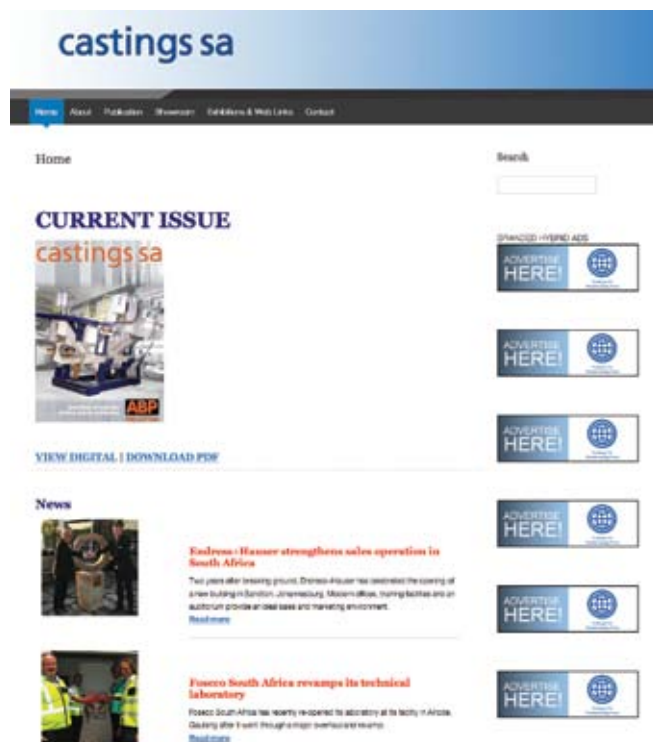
castings sa

Home About Publication Showroom Exhibitions & Web Links Contact

Home

Search

CURRENT ISSUE

castings sa

ABP

ENHANCED HYBRID ADS

ADVERTISE HERE!

ADVERTISE HERE!

ADVERTISE HERE!

ADVERTISE HERE!

ADVERTISE HERE!

ADVERTISE HERE!

VIEW DIGITAL | DOWNLOAD PDF

News

Endress+Hauser strengthens sales operation in South Africa

Two years after breaking ground, Endress+Hauser has celebrated the opening of a new building in Sandton, Johannesburg. Modern offices, training facilities and an auditorium provide an ideal sales and marketing environment.

Read more

Foseco South Africa revamps its technical laboratory

Foseco South Africa has recently re-opened its laboratory at its facility in Alrode, Gauteng after it went through a major overhaul and revamp.

Read more